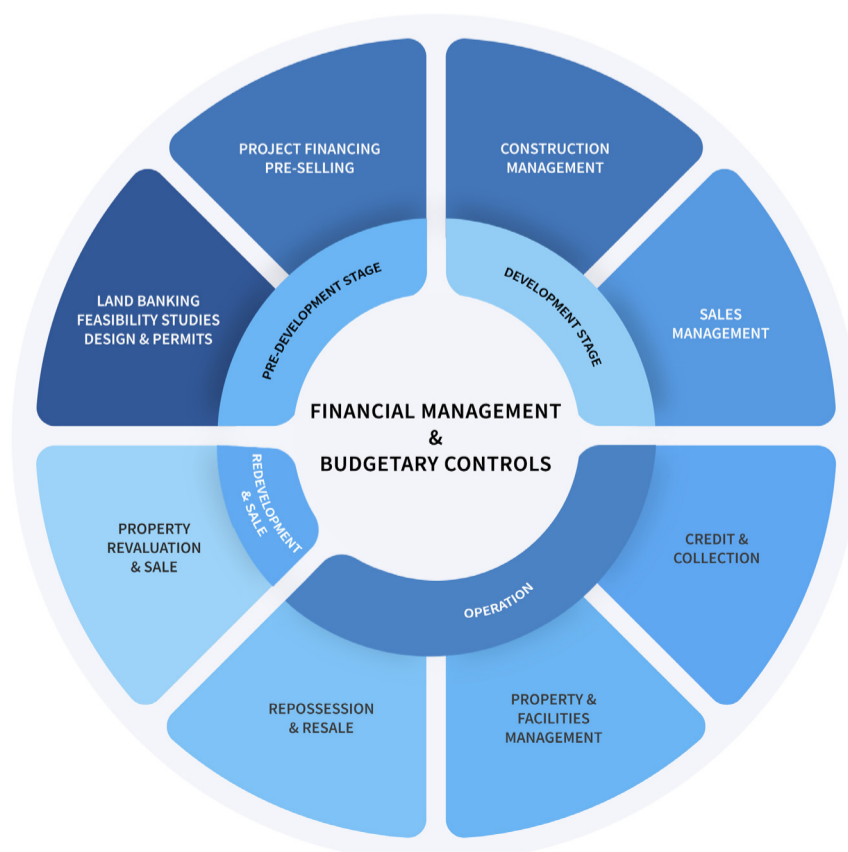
PROJECT FINANCING
PRE-SELLING

CONSTRUCTION
MANAGEMENT

SALES
MANAGEMENT

CREDIT &
COLLECTION

PROPERTY &
FACILITIES
MANAGEMENT

REPOSSESSION
& RESALE

PROPERTY
REVALUATION
& SALE

LAND BANKING
FEASIBILITY STUDIES
DESIGN & PERMITS

PRE-DEVELOPMENT STAGE

DEVELOPMENT STAGE

OPERATION

REDEVELOPMENT
& SALE

FINANCIAL MANAGEMENT
&
BUDGETARY CONTROLS